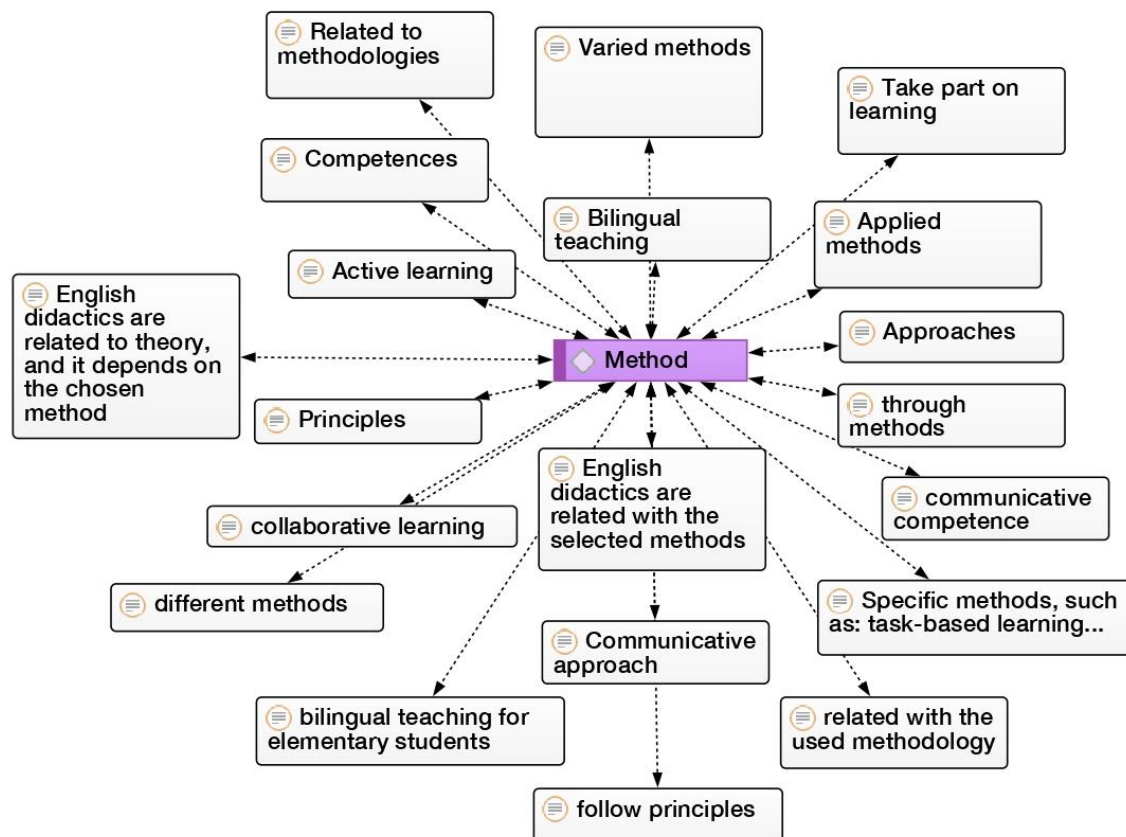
Related to methodologies

Varied methods

Take part on learning

Competences

Bilingual teaching

Applied methods

Active learning

English didactics are related to theory, and it depends on the chosen method

Method

Approaches

Principles

through methods

English didactics are related with the selected methods

communicative competence

collaborative learning

different methods

Specific methods, such as: task-based learning...

Communicative approach

bilingual teaching for elementary students

related with the used methodology

follow principles